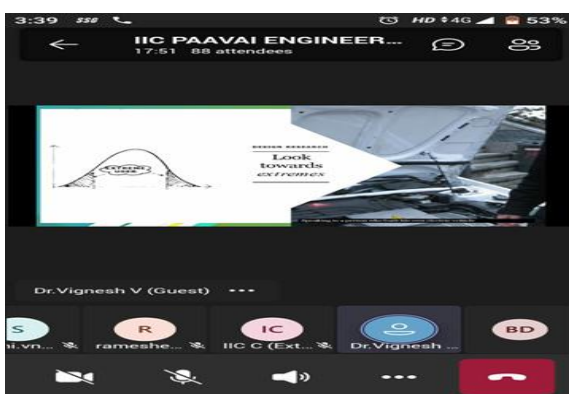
3:39 ssu HD 4G 53%

IIC PAAVAI ENGINEER...
17:51 88 attendees

EXTREME USER

DESIGN RESEARCH
Look towards
extremes

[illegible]

Dr.Vignesh V (Guest) •••

S
i.vn...

R
rameshe...

IC
IIC C (Ext...

Dr.Vignesh ...

BD

•••